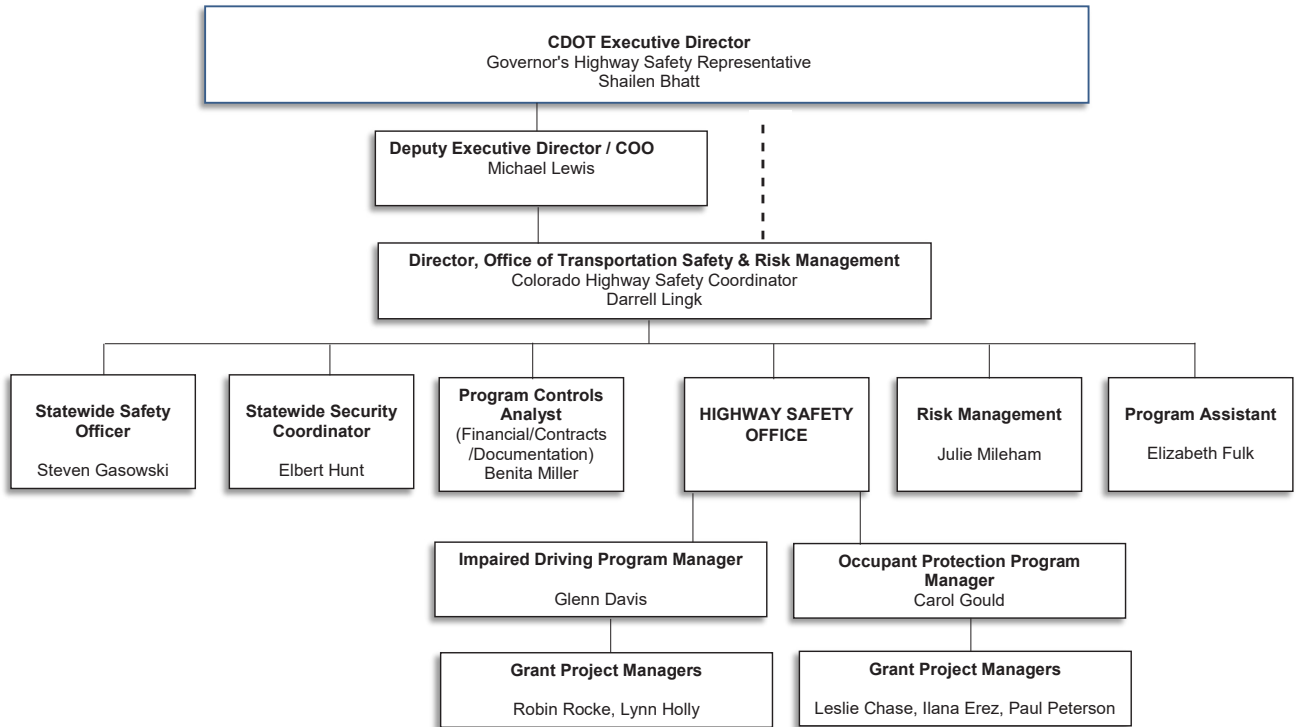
CDOT Executive Director
Governor's Highway Safety Representative
Shailen Bhatt

Deputy Executive Director / COO
Michael Lewis

Director, Office of Transportation Safety & Risk Management
Colorado Highway Safety Coordinator
Darrell Lingk

Statewide Safety Officer
Steven Gasowski

Statewide Security Coordinator
Elbert Hunt

Program Controls Analyst
(Financial/Contracts /Documentation)
Benita Miller

HIGHWAY SAFETY OFFICE

Risk Management
Julie Mileham

Program Assistant
Elizabeth Fulk

Impaired Driving Program Manager
Glenn Davis

Occupant Protection Program Manager
Carol Gould

Grant Project Managers
Robin Rocke, Lynn Holly

Grant Project Managers
Leslie Chase, Ilana Erez, Paul Peterson